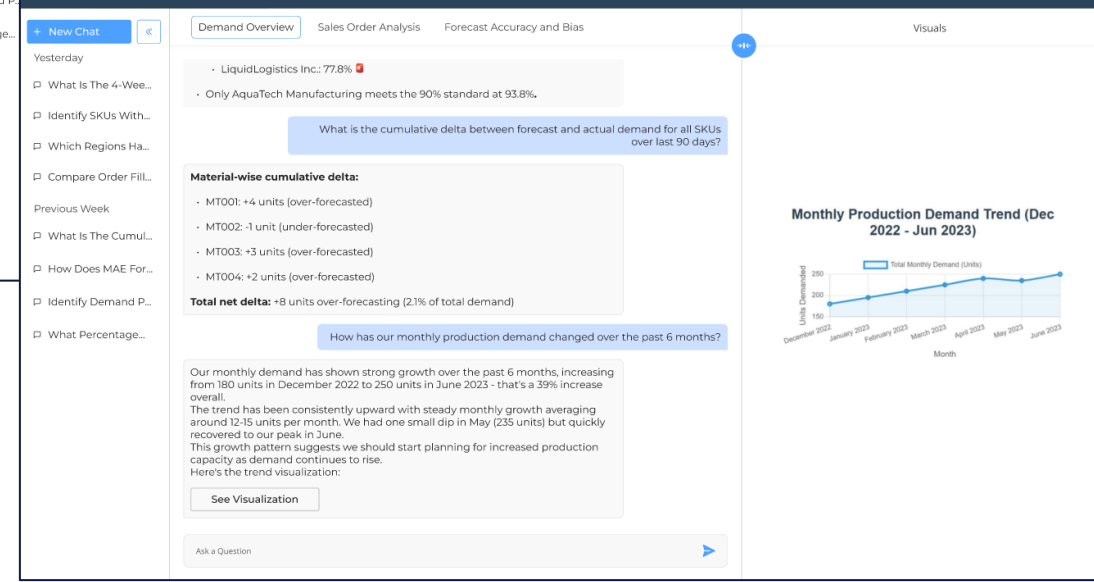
+ New Chat
«
Yesterday
What Is The 4-Wee...
Identify SKUs With...
Which Regions Ha...
Compare Order Fill...
Previous Week
What Is The Cumul...
How Does MAE For...
Identify Demand P...
What Percentage...

Demand Overview
Sales Order Analysis
Forecast Accuracy and Bias

• LiquidLogistics Inc.: 77.8%
• Only AquaTech Manufacturing meets the 90% standard at 93.8%.

What is the cumulative delta between forecast and actual demand for all SKUs over last 90 days?

**Material-wise cumulative delta:**
• MT001: +4 units (over-forecasted)
• MT002: -1 unit (under-forecasted)
• MT003: +3 units (over-forecasted)
• MT004: +2 units (over-forecasted)
**Total net delta:** +8 units over-forecasting (2.1% of total demand)

How has our monthly production demand changed over the past 6 months?

Our monthly demand has shown strong growth over the past 6 months, increasing from 180 units in December 2022 to 250 units in June 2023 - that's a 39% increase overall.
The trend has been consistently upward with steady monthly growth averaging around 12-15 units per month. We had one small dip in May (235 units) but quickly recovered to our peak in June.
This growth pattern suggests we should start planning for increased production capacity as demand continues to rise.
Here's the trend visualization:
See Visualization

Ask a Question

Visuals

Monthly Production Demand Trend (Dec 2022 - Jun 2023)
Total Monthly Demand (Units)
Units Demanded
250
200
150
December 2022
January 2023
February 2023
March 2023
April 2023
May 2023
June 2023
Month